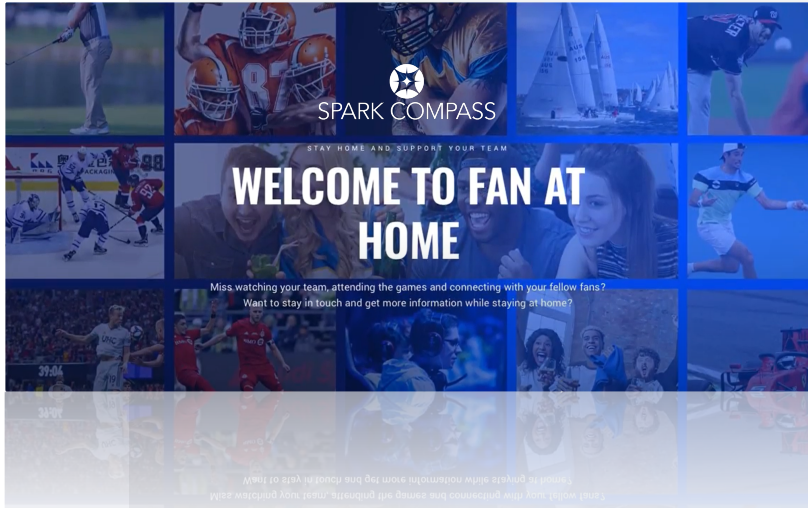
SPARK COMPASS

STAY HOME AND SUPPORT YOUR TEAM

WELCOME TO FAN AT HOME

Miss watching your team, attending the games and connecting with your fellow fans? Want to stay in touch and get more information while staying at home?